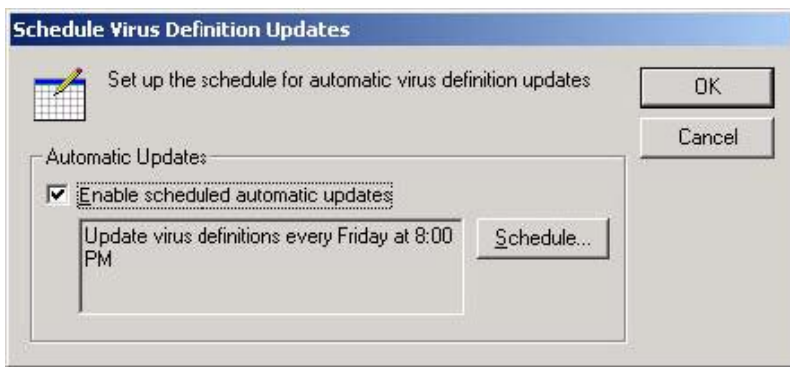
Schedule Virus Definition Updates

Set up the schedule for automatic virus definition updates

OK

Cancel

Automatic Updates

Enable scheduled automatic updates

Update virus definitions every Friday at 8:00 PM

Schedule...